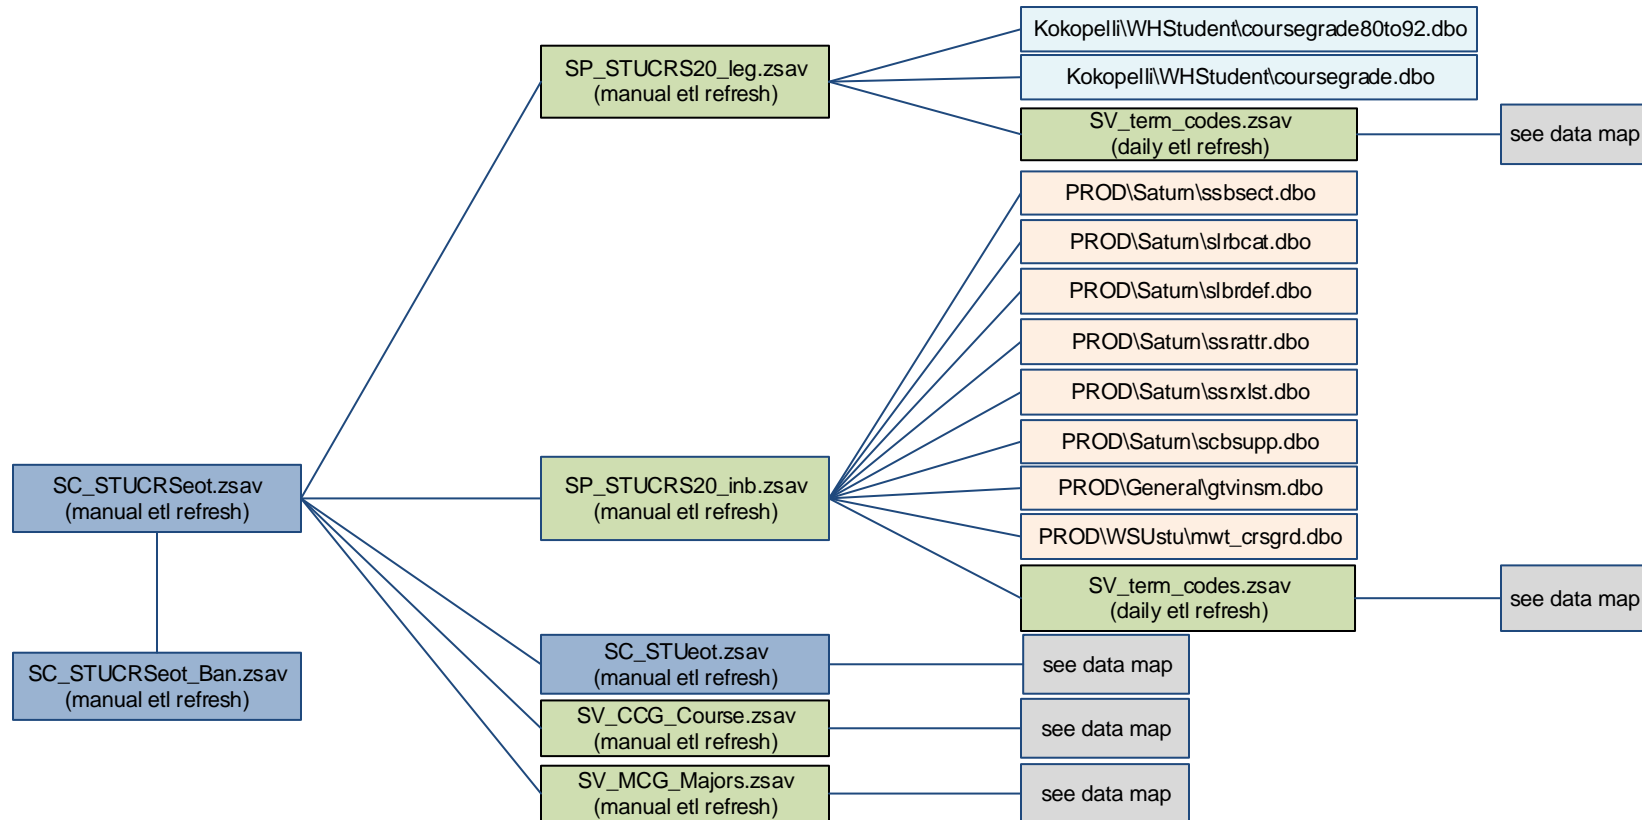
SC_STUCRSeot.zsav
(manual etl refresh)

SC_STUCRSeot_Ban.zsav
(manual etl refresh)

SP_STUCRS20_leg.zsav
(manual etl refresh)

Kokopelli\WHStudent\coursegrade80to92.dbo

Kokopelli\WHStudent\coursegrade.dbo

SV_term_codes.zsav
(daily etl refresh)

see data map

SP_STUCRS20_inb.zsav
(manual etl refresh)

PROD\Saturn\ssbsect.dbo

PROD\Saturn\slrbcat.dbo

PROD\Saturn\slbrdef.dbo

PROD\Saturn\ssrattr.dbo

PROD\Saturn\ssrxlst.dbo

PROD\Saturn\scbsupp.dbo

PROD\General\gtvinsm.dbo

PROD\WSUstu\mwt_crsgrd.dbo

SV_term_codes.zsav
(daily etl refresh)

see data map

SC_STUeot.zsav
(manual etl refresh)

see data map

SV_CCG_Course.zsav
(manual etl refresh)

see data map

SV_MCG_Majors.zsav
(manual etl refresh)

see data map